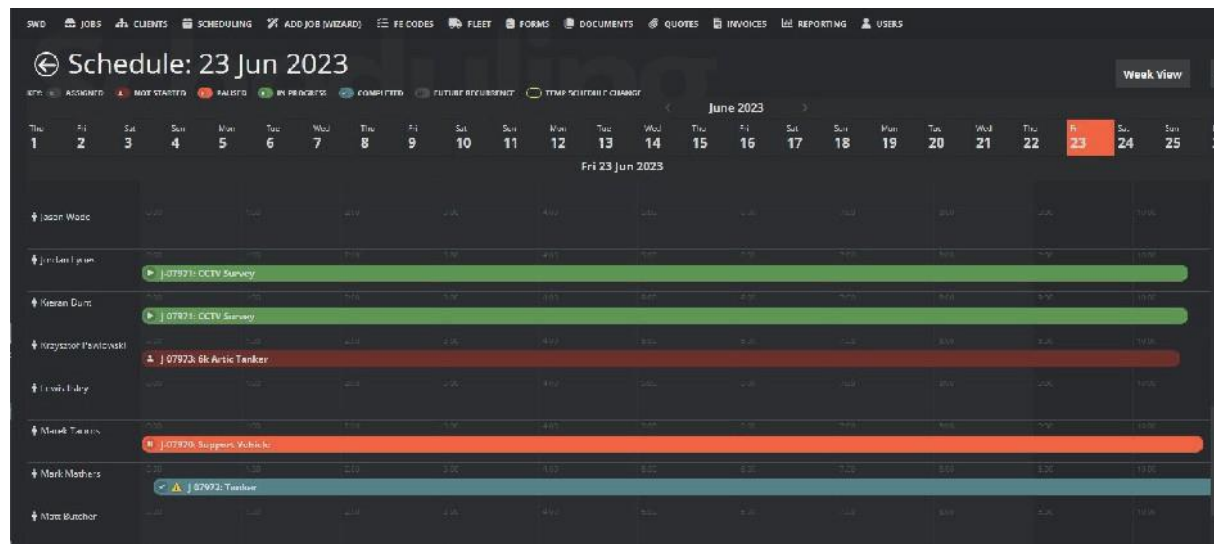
SWD JOBS CLIENTS SCHEDULING ADD JOB (WIZARD) FE CODES FLEET FORMS DOCUMENTS QUOTES INVOICES REPORTING USERS

Schedule: 23 Jun 2023

Week View

KEY: ASSIGNED NOT STARTED PAUSED IN PROGRESS COMPLETED FUTURE RECURRENCE TEMP SCHEDULE CHANGE

June 2023

| Thu 1 | Fri 2 | Sat 3 | Sun 4 | Mon 5 | Tue 6 | Wed 7 | Thu 8 | Fri 9 | Sat 10 | Sun 11 | Mon 12 | Tue 13 | Wed 14 | Thu 15 | Fri 16 | Sat 17 | Sun 18 | Mon 19 | Tue 20 | Wed 21 | Thu 22 | Fri 23 | Sat 24 | Sun 25 |
|---|---|---|---|---|---|---|---|---|---|---|---|---|---|---|---|---|---|---|---|---|---|---|---|---|

Fri 23 Jun 2023

Jason Wade
Jordan Lyon
J-07971: CCTV Survey
Kieran Dunn
J-07971: CCTV Survey
Krzysztof Pawlowski
J-07973: 6k Artic Tanker
Lewis Haley
Marek Tamas
J-07920: Support Vehicle
Mark Mathers
J-07972: Tanker
Matt Butcher